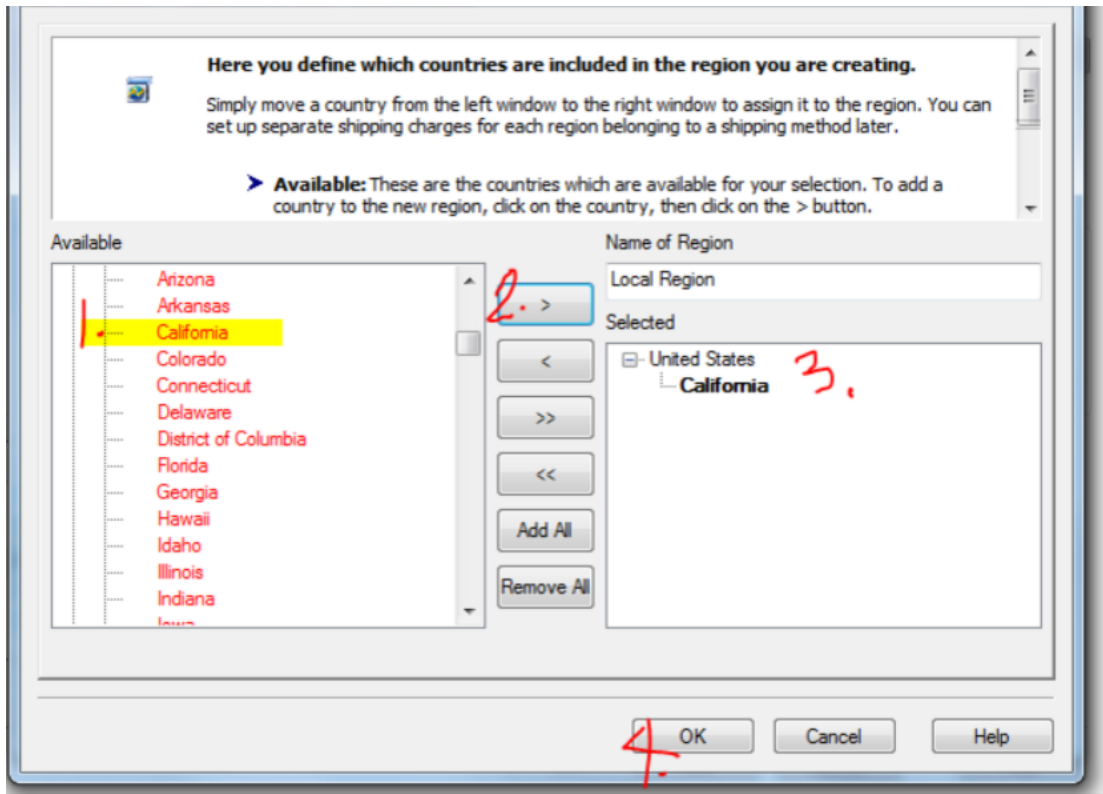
Here you define which countries are included in the region you are creating.

Simply move a country from the left window to the right window to assign it to the region. You can set up separate shipping charges for each region belonging to a shipping method later.

➤ Available: These are the countries which are available for your selection. To add a country to the new region, click on the country, then click on the > button.

Available

Arizona
Arkansas
1. California
Colorado
Connecticut
Delaware
District of Columbia
Florida
Georgia
Hawaii
Idaho
Illinois
Indiana
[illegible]

2. >
<
>>
<<
Add All
Remove All

Name of Region
Local Region
Selected
United States
California
3.

4. OK
Cancel
Help